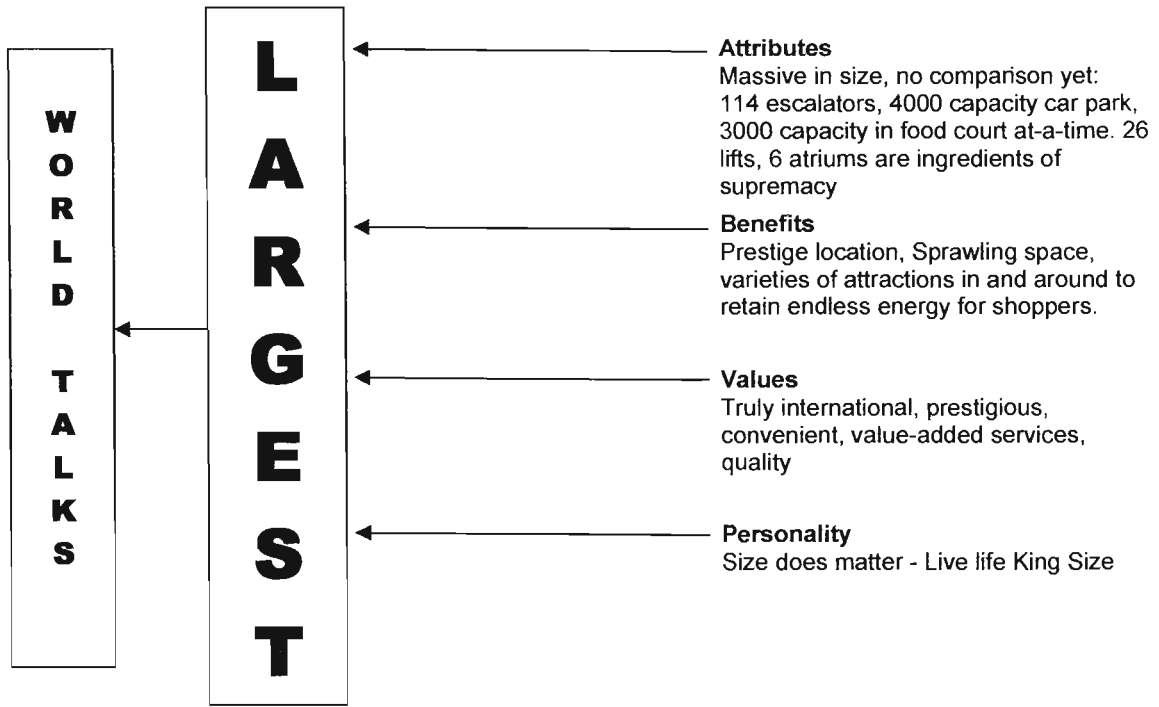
WORLD TALKS

LARGEST

**Attributes**
Massive in size, no comparison yet: 114 escalators, 4000 capacity car park, 3000 capacity in food court at-a-time. 26 lifts, 6 atriums are ingredients of supremacy

**Benefits**
Prestige location, Sprawling space, varieties of attractions in and around to retain endless energy for shoppers.

**Values**
Truly international, prestigious, convenient, value-added services, quality

**Personality**
Size does matter - Live life King Size